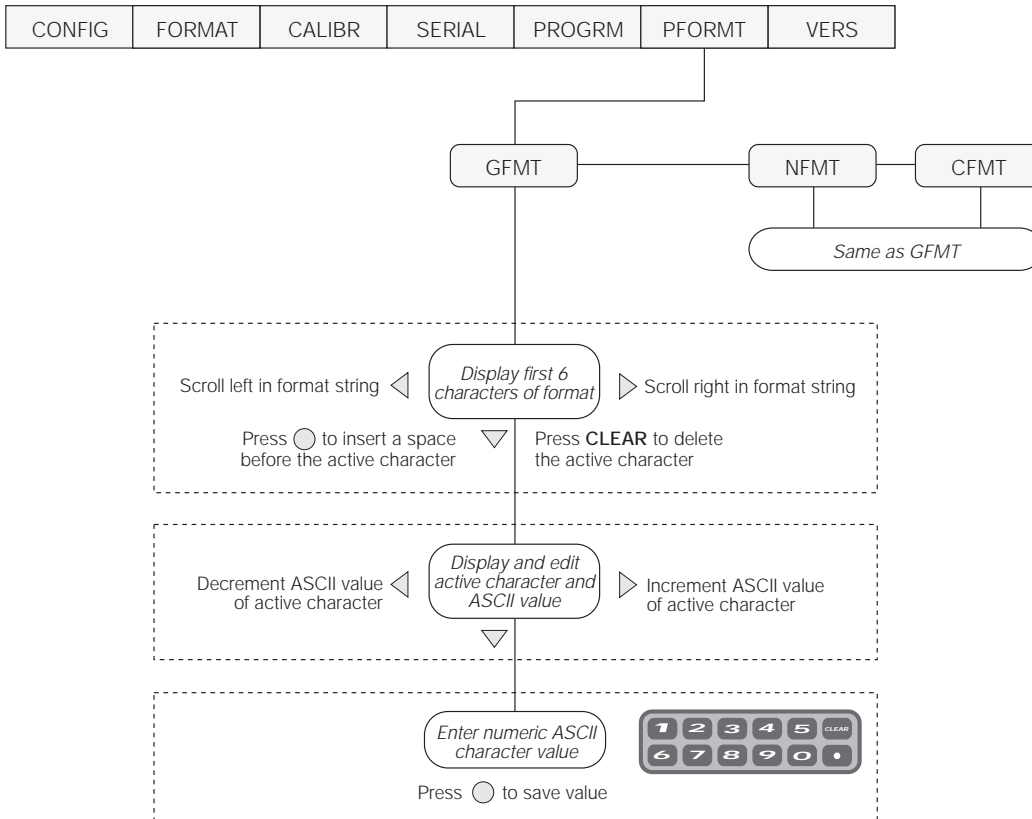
| CONFIG | FORMAT | CALIBR | SERIAL | PROGRM | PFORMT | VERS |
|---|---|---|---|---|---|---|

GFMT

NFMT

CFMT

Same as GFMT

Scroll left in format string

Display first 6 characters of format

Scroll right in format string

Press to insert a space before the active character

Press CLEAR to delete the active character

Decrement ASCII value of active character

Display and edit active character and ASCII value

Increment ASCII value of active character

Enter numeric ASCII character value

1 2 3 4 5 CLEAR
6 7 8 9 0 •

Press to save value